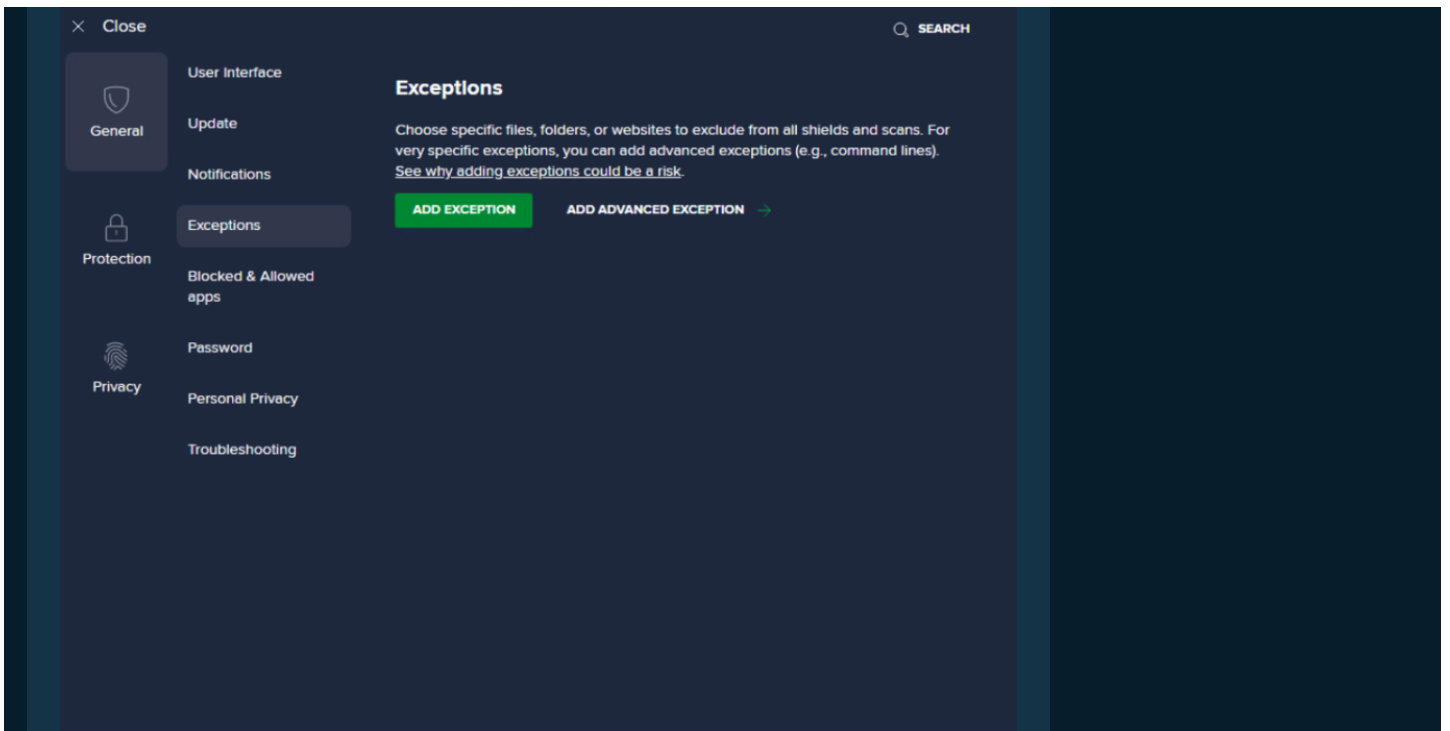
× Close

SEARCH

General

Protection

Privacy

User Interface

Update

Notifications

Exceptions

Blocked & Allowed apps

Password

Personal Privacy

Troubleshooting

Exceptions

Choose specific files, folders, or websites to exclude from all shields and scans. For very specific exceptions, you can add advanced exceptions (e.g., command lines). See why adding exceptions could be a risk.

ADD EXCEPTION

ADD ADVANCED EXCEPTION →